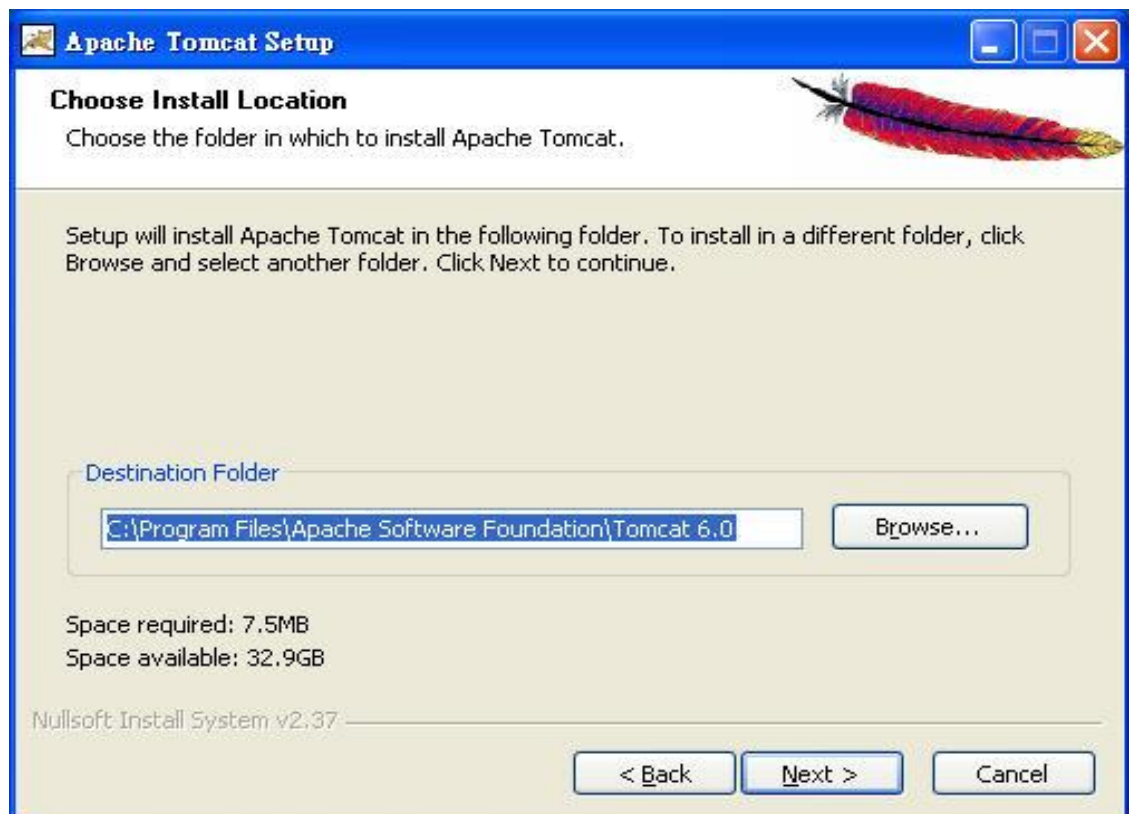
Apache Tomcat Setup

Choose Install Location

Choose the folder in which to install Apache Tomcat.

Setup will install Apache Tomcat in the following folder. To install in a different folder, click Browse and select another folder. Click Next to continue.

Destination Folder

C:\Program Files\Apache Software Foundation\Tomcat 6.0

Browse...

Space required: 7.5MB
Space available: 32.9GB

Nullsoft Install System v2.37

< Back

Next >

Cancel